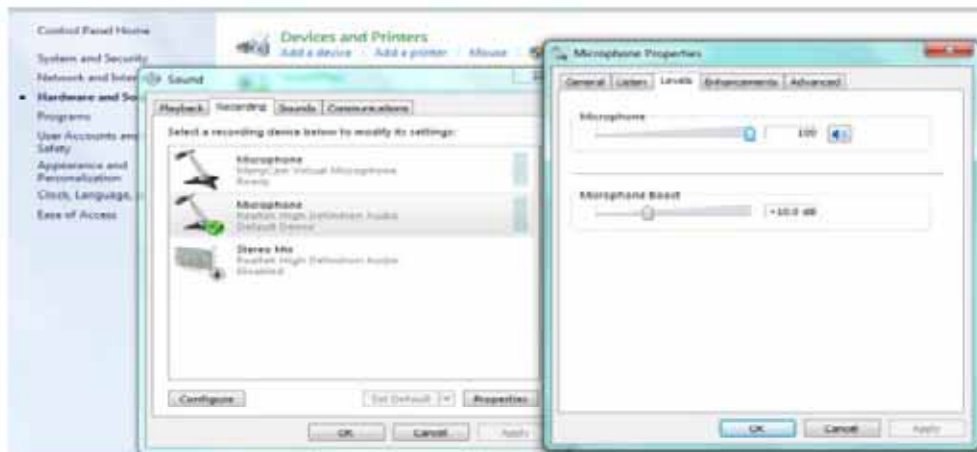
Control Panel Home

System and Security

Network and Inter

Hardware and So

Programs

User Accounts and Safety

Appearance and Personalization

Clock, Language,

Ease of Access

Devices and Printers

Add a device Add a printer Mouse

Sound

Playback Recording Sounds Communications

Select a recording device below to modify its settings:

Microphone
ManyCam Virtual Microphone
Ready

Microphone
Realtek High Definition Audio
Default Device

Stereo Mix
Realtek High Definition Audio
Disabled

Configure

Set Default

Properties

OK

Cancel

Apply

Microphone Properties

General Listen Levels Enhancements Advanced

Microphone

100

Microphone Boost

+10.0 dB

OK

Cancel

Apply